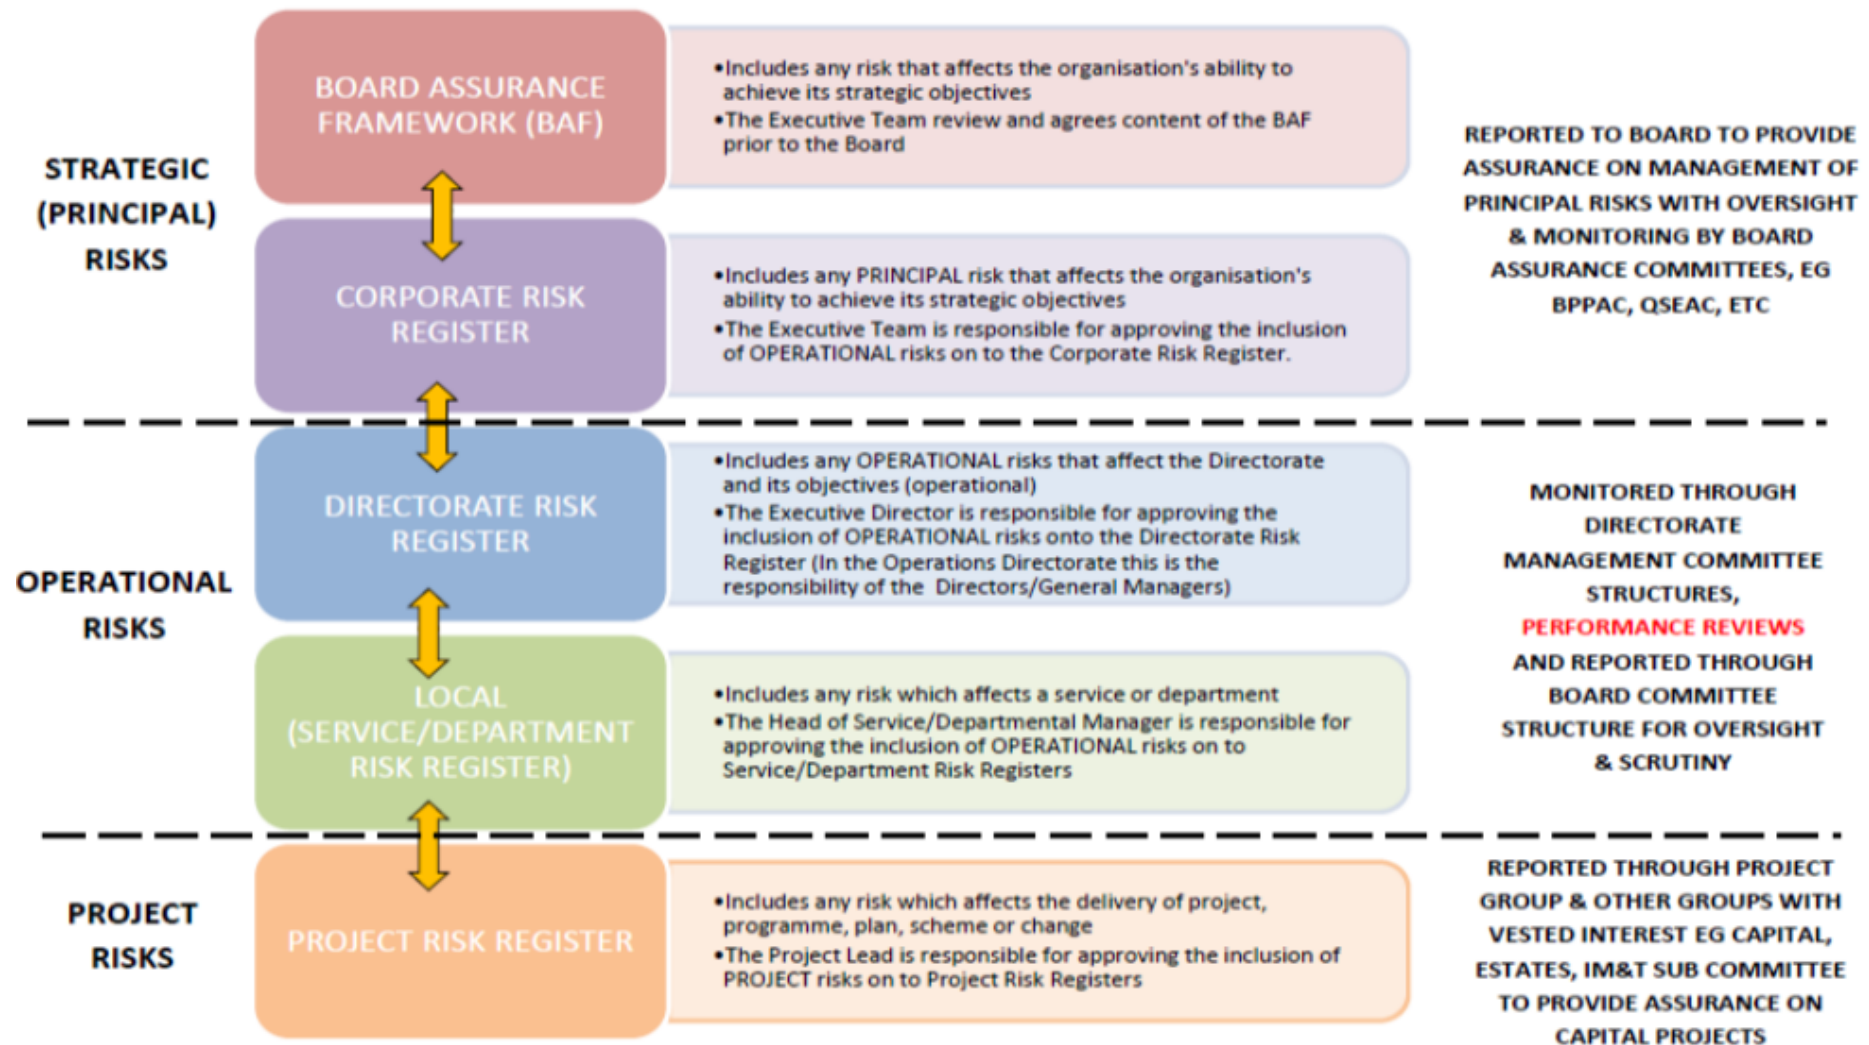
STRATEGIC (PRINCIPAL) RISKS

BOARD ASSURANCE FRAMEWORK (BAF)

•Includes any risk that affects the organisation's ability to achieve its strategic objectives
•The Executive Team review and agrees content of the BAF prior to the Board

CORPORATE RISK REGISTER

•Includes any PRINCIPAL risk that affects the organisation's ability to achieve its strategic objectives
•The Executive Team is responsible for approving the inclusion of OPERATIONAL risks on to the Corporate Risk Register.

REPORTED TO BOARD TO PROVIDE ASSURANCE ON MANAGEMENT OF PRINCIPAL RISKS WITH OVERSIGHT & MONITORING BY BOARD ASSURANCE COMMITTEES, EG BPPAC, QSEAC, ETC

OPERATIONAL RISKS

DIRECTORATE RISK REGISTER

•Includes any OPERATIONAL risks that affect the Directorate and its objectives (operational)
•The Executive Director is responsible for approving the inclusion of OPERATIONAL risks onto the Directorate Risk Register (In the Operations Directorate this is the responsibility of the Directors/General Managers)

LOCAL (SERVICE/DEPARTMENT RISK REGISTER)

•Includes any risk which affects a service or department
•The Head of Service/Departmental Manager is responsible for approving the inclusion of OPERATIONAL risks on to Service/Department Risk Registers

MONITORED THROUGH DIRECTORATE MANAGEMENT COMMITTEE STRUCTURES, PERFORMANCE REVIEWS AND REPORTED THROUGH BOARD COMMITTEE STRUCTURE FOR OVERSIGHT & SCRUTINY

PROJECT RISKS

PROJECT RISK REGISTER

•Includes any risk which affects the delivery of project, programme, plan, scheme or change
•The Project Lead is responsible for approving the inclusion of PROJECT risks on to Project Risk Registers

REPORTED THROUGH PROJECT GROUP & OTHER GROUPS WITH VESTED INTEREST EG CAPITAL, ESTATES, IM&T SUB COMMITTEE TO PROVIDE ASSURANCE ON CAPITAL PROJECTS